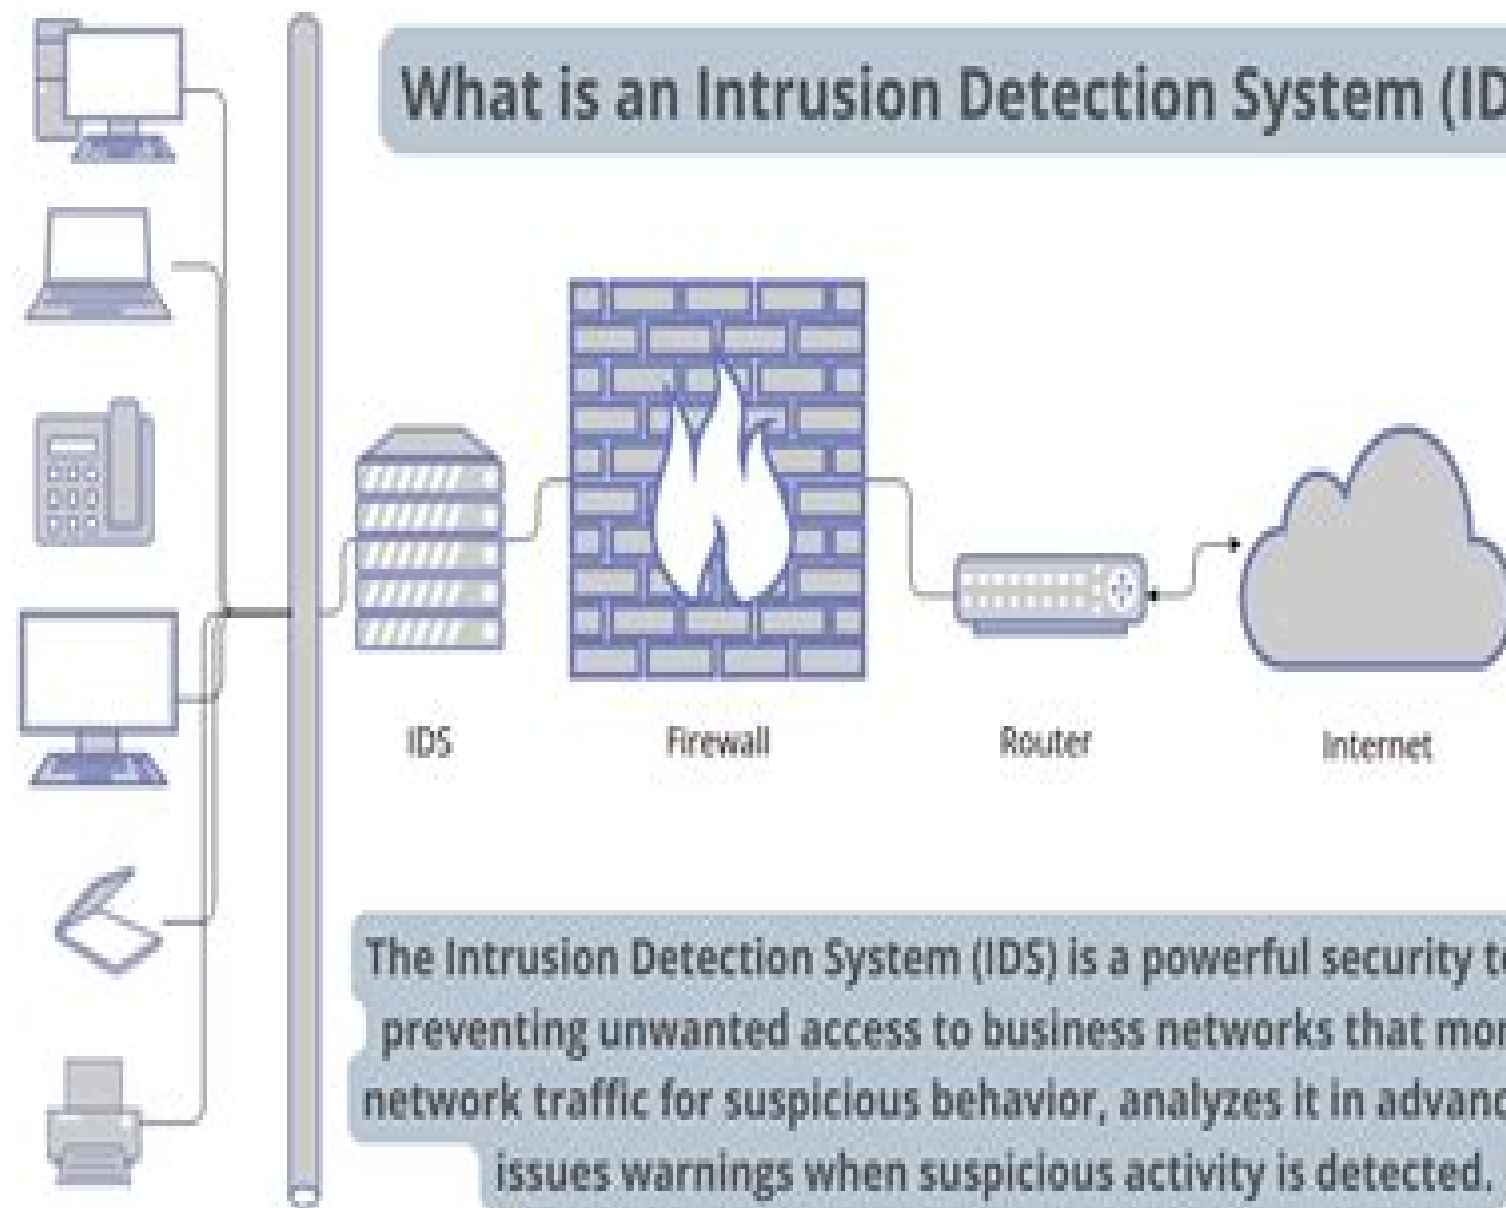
What is an Intrusion Detection System (ID

IDS

Firewall

Router

Internet

The Intrusion Detection System (IDS) is a powerful security t preventing unwanted access to business networks that mo network traffic for suspicious behavior, analyzes it in advan issues warnings when suspicious activity is detected.